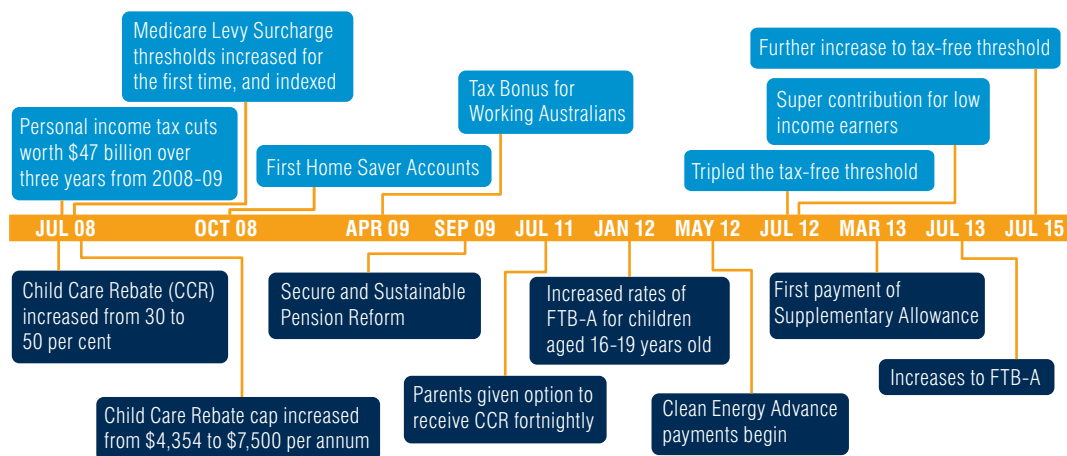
Medicare Levy Surcharge thresholds increased for the first time, and indexed

Further increase to tax-free threshold

Tax Bonus for Working Australians

Super contribution for low income earners

Personal income tax cuts worth $47 billion over three years from 2008-09

First Home Saver Accounts

Tripled the tax-free threshold

JUL 08 | OCT 08 | APR 09 | SEP 09 | JUL 11 | JAN 12 | MAY 12 | JUL 12 | MAR 13 | JUL 13 | JUL 15

Child Care Rebate (CCR) increased from 30 to 50 per cent

Secure and Sustainable Pension Reform

Increased rates of FTB-A for children aged 16-19 years old

First payment of Supplementary Allowance

Increases to FTB-A

Parents given option to receive CCR fortnightly

Clean Energy Advance payments begin

Child Care Rebate cap increased from $4,354 to $7,500 per annum